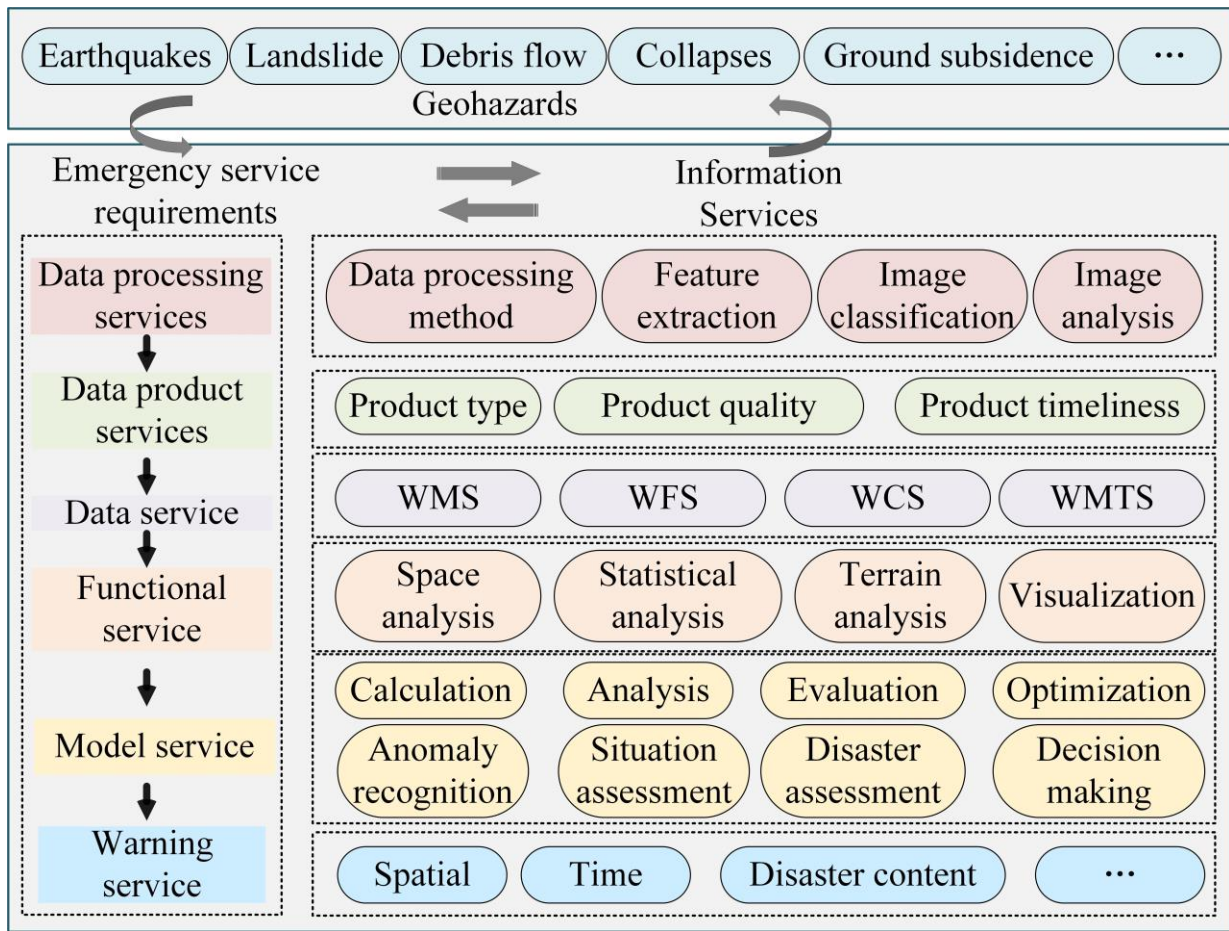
Earthquakes Landslide Debris flow Collapses Ground subsidence ···

Geohazards

Emergency service requirements

Information Services

Data processing services

Data product services

Data service

Functional service

Model service

Warning service

Data processing method
Feature extraction
Image classification
Image analysis

Product type
Product quality
Product timeliness

WMS
WFS
WCS
WMTS

Space analysis
Statistical analysis
Terrain analysis
Visualization

Calculation
Analysis
Evaluation
Optimization
Anomaly recognition
Situation assessment
Disaster assessment
Decision making

Spatial
Time
Disaster content
···